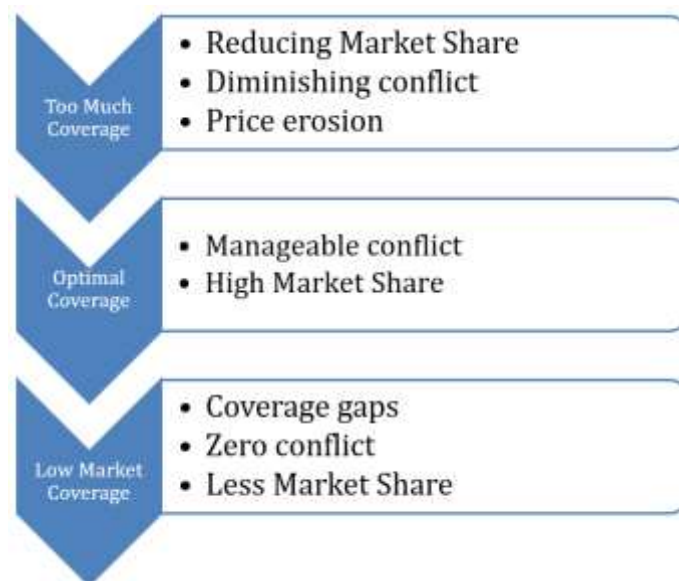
Too Much Coverage

- Reducing Market Share
- Diminishing conflict
- Price erosion

Optimal Coverage

- Manageable conflict
- High Market Share

Low Market Coverage

- Coverage gaps
- Zero conflict
- Less Market Share